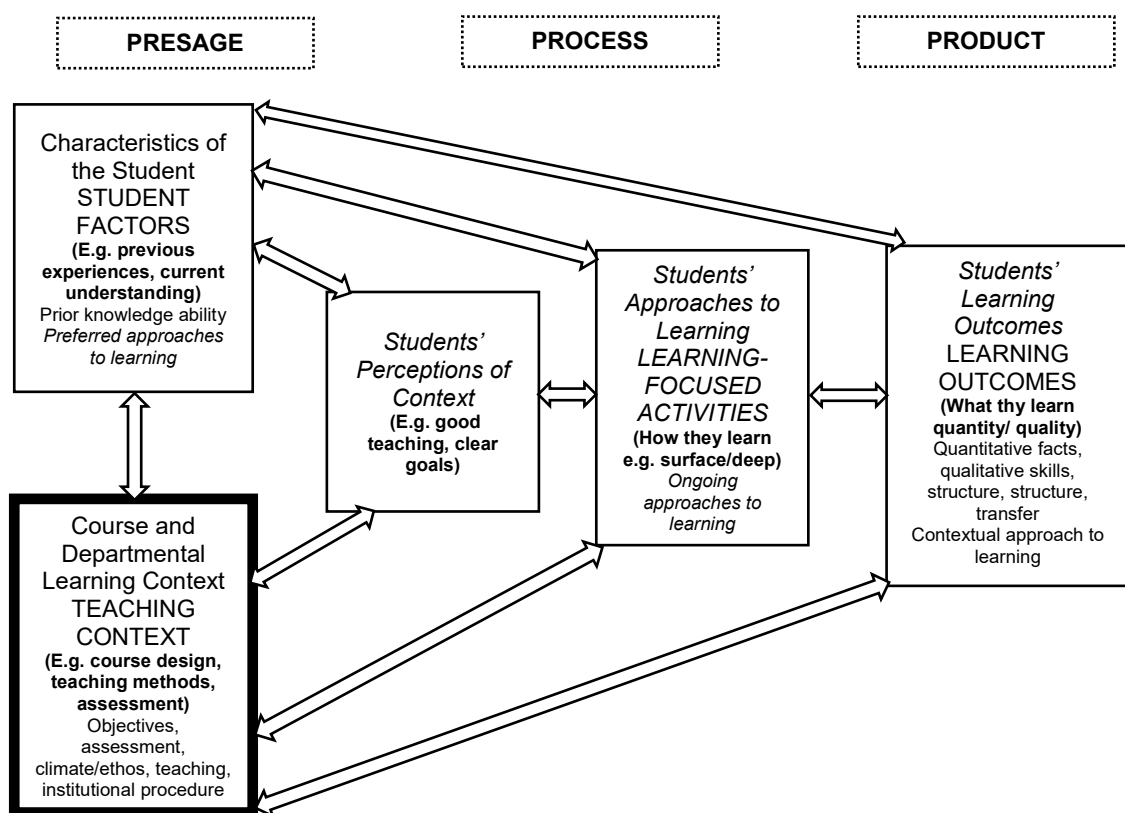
PRESAGE

PROCESS

PRODUCT

Characteristics of the Student STUDENT FACTORS
(E.g. previous experiences, current understanding)
Prior knowledge ability
Preferred approaches to learning

Course and Departmental Learning Context TEACHING CONTEXT
(E.g. course design, teaching methods, assessment)
Objectives, assessment, climate/ethos, teaching, institutional procedure

Students' Perceptions of Context
(E.g. good teaching, clear goals)

Students' Approaches to Learning LEARNING-FOCUSED ACTIVITIES
(How they learn e.g. surface/deep)
Ongoing approaches to learning

Students' Learning Outcomes LEARNING OUTCOMES
(What thy learn quantity/ quality)
Quantitative facts, qualitative skills, structure, structure, transfer
Contextual approach to learning